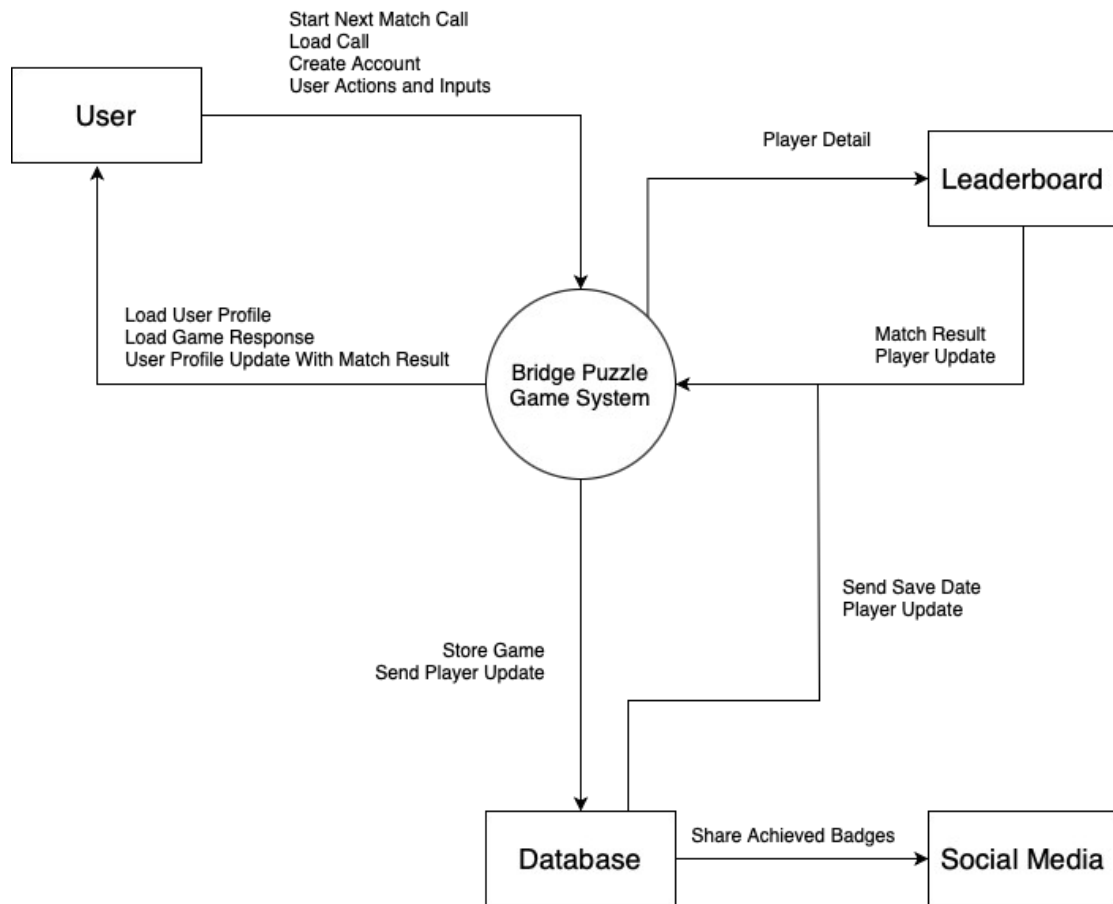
Start Next Match Call
Load Call
Create Account
User Actions and Inputs

User

Player Detail

Leaderboard

Load User Profile
Load Game Response
User Profile Update With Match Result

Bridge Puzzle Game System

Match Result
Player Update

Send Save Date
Player Update

Store Game
Send Player Update

Database

Share Achieved Badges

Social Media